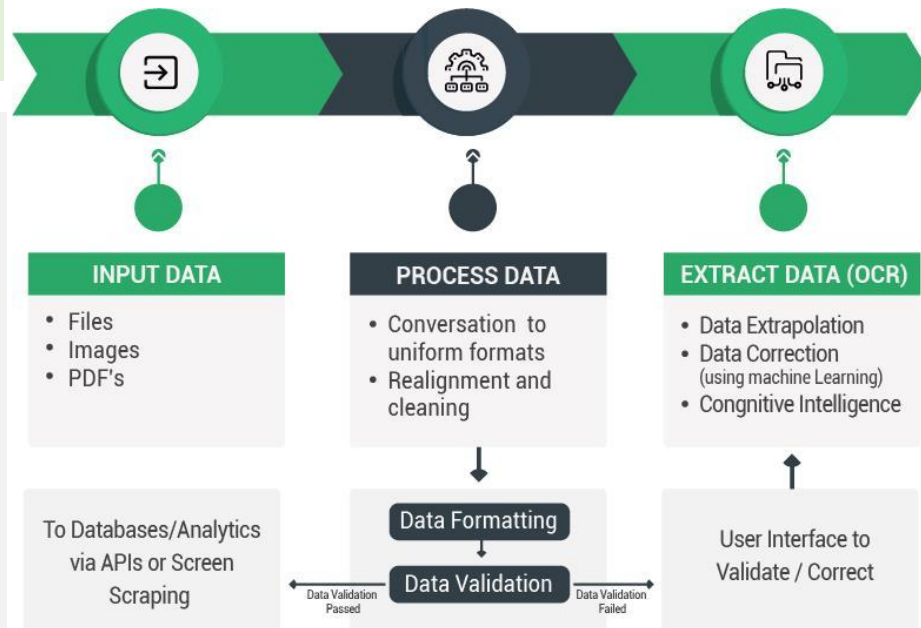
INPUT DATA

- Files
- Images
- PDF's

PROCESS DATA

- Conversation to uniform formats
- Realignment and cleaning

EXTRACT DATA (OCR)

- Data Extrapolation
- Data Correction (using machine Learning)
- Congnitive Intelligence

To Databases/Analytics via APIs or Screen Scraping

Data Validation Passed

Data Formatting

Data Validation

Data Validation Failed

User Interface to Validate / Correct